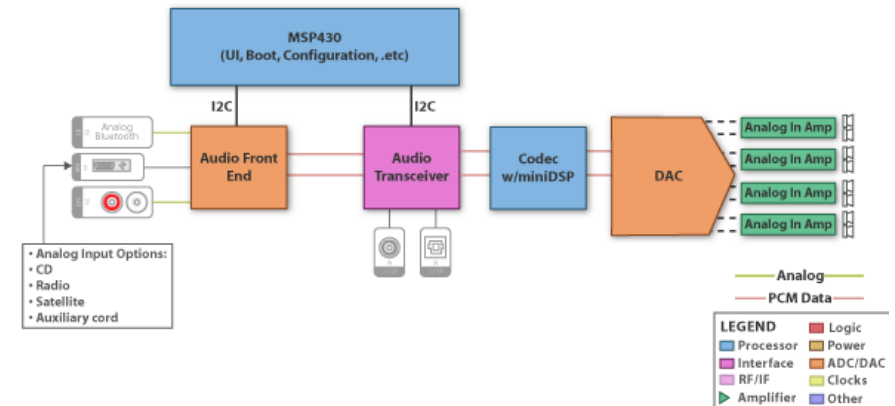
MSP430
(UI, Boot, Configuration, .etc)

I2C

I2C

Analog Bluetooth

Audio Front End

Audio Transceiver

Codec w/miniDSP

DAC

Analog In Amp

Analog In Amp

Analog In Amp

Analog In Amp

• Analog Input Options:
• CD
• Radio
• Satellite
• Auxiliary cord

Analog

PCM Data

LEGEND

Processor

Interface

RF/IF

Amplifier

Logic

Power

ADC/DAC

Clocks

Other